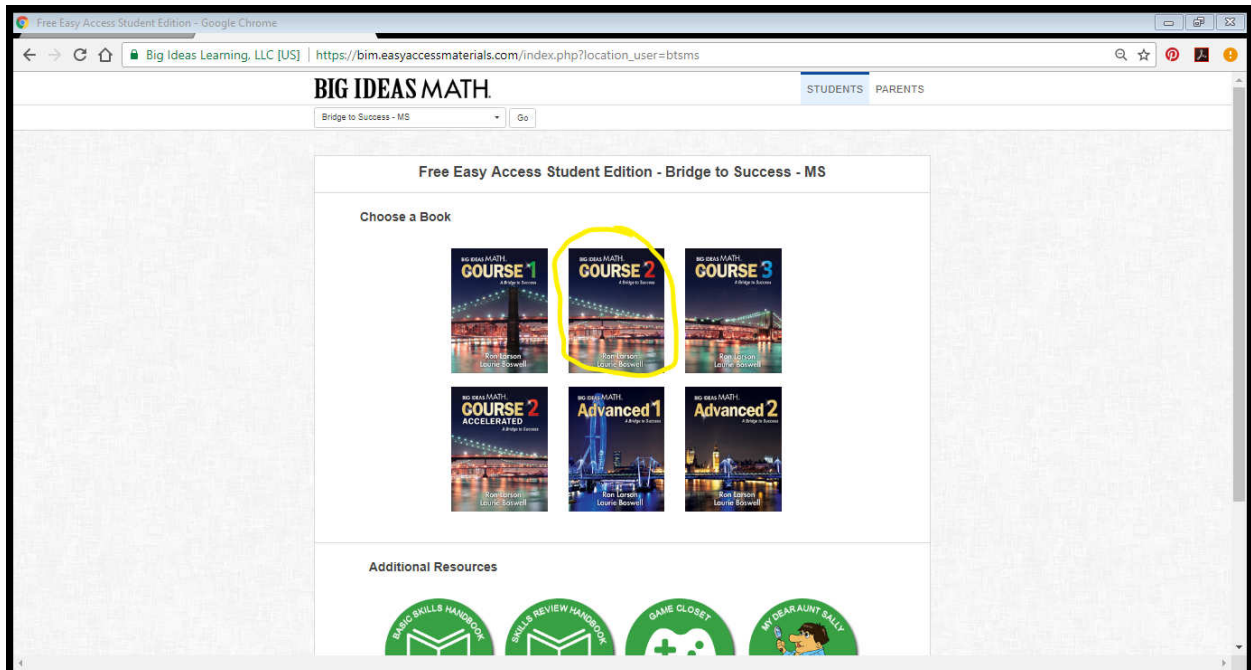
Free Easy Access Student Edition - Google Chrome

Big Ideas Learning, LLC [US] | https://bim.easyaccessmaterials.com/index.php?location_user=btsms

BIG IDEAS MATH.

STUDENTS PARENTS

Bridge to Success - MS

Go

Free Easy Access Student Edition - Bridge to Success - MS

Choose a Book

BIG IDEAS MATH. COURSE 1 A Bridge to Success Ron Larson Laurie Boswell

BIG IDEAS MATH. COURSE 2 A Bridge to Success Ron Larson Laurie Boswell

BIG IDEAS MATH. COURSE 3 A Bridge to Success Ron Larson Laurie Boswell

BIG IDEAS MATH. COURSE 2 ACCELERATED A Bridge to Success Ron Larson Laurie Boswell

BIG IDEAS MATH. Advanced 1 A Bridge to Success Ron Larson Laurie Boswell

BIG IDEAS MATH. Advanced 2 A Bridge to Success Ron Larson Laurie Boswell

Additional Resources

BASIC SKILLS HANDBOOK

SKILLS REVIEW HANDBOOK

GAME CLOSET

MY DEAR AUNT SALLY